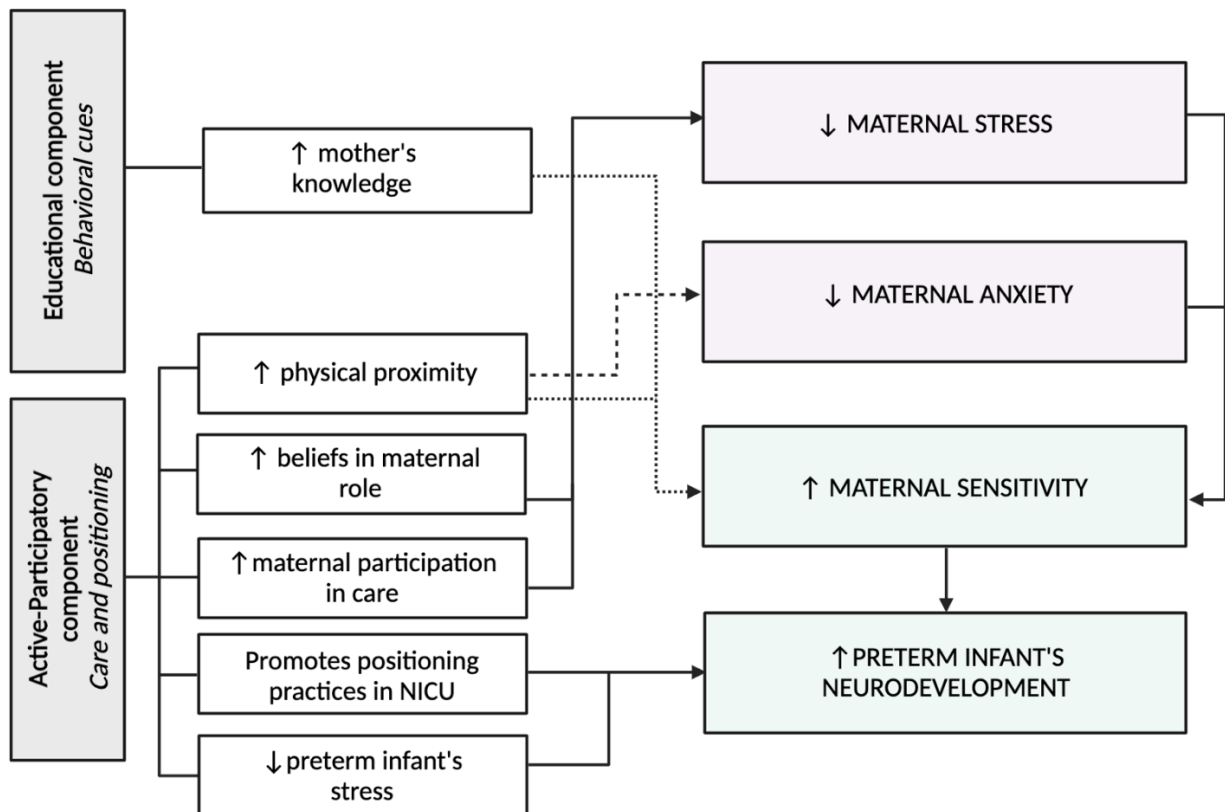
Educational component
Behavioral cues

Active-Participatory component
Care and positioning

↑ mother's knowledge

↑ physical proximity

↑ beliefs in maternal role

↑ maternal participation in care

Promotes positioning practices in NICU

↓ preterm infant's stress

↓ MATERNAL STRESS

↓ MATERNAL ANXIETY

↑ MATERNAL SENSITIVITY

↑ PRETERM INFANT'S NEURODEVELOPMENT